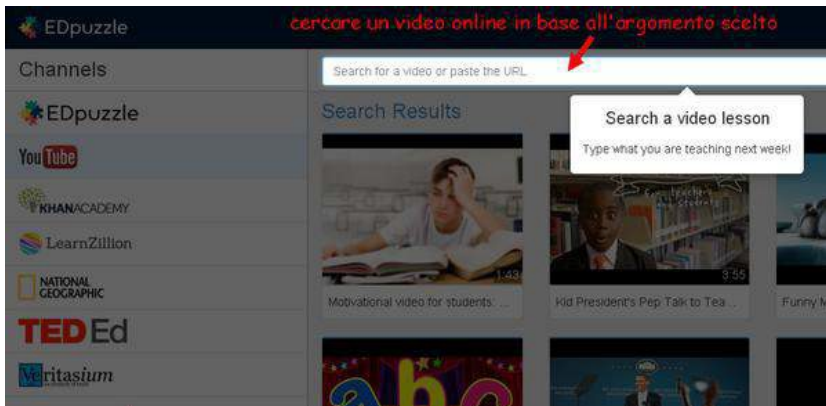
EDpuzzle

cercare un video online in base all'argomento scelto

Channels

Search for a video or paste the URL

EDpuzzle

Search Results

Search a video lesson

Type what you are teaching next week!

YouTube

KHANACADEMY

LearnZillion

NATIONAL GEOGRAPHIC

TED Ed

Veritasium

1:43

9:55

Motivational video for students: ...

Kid President's Pep Talk to Tea...

Funny M